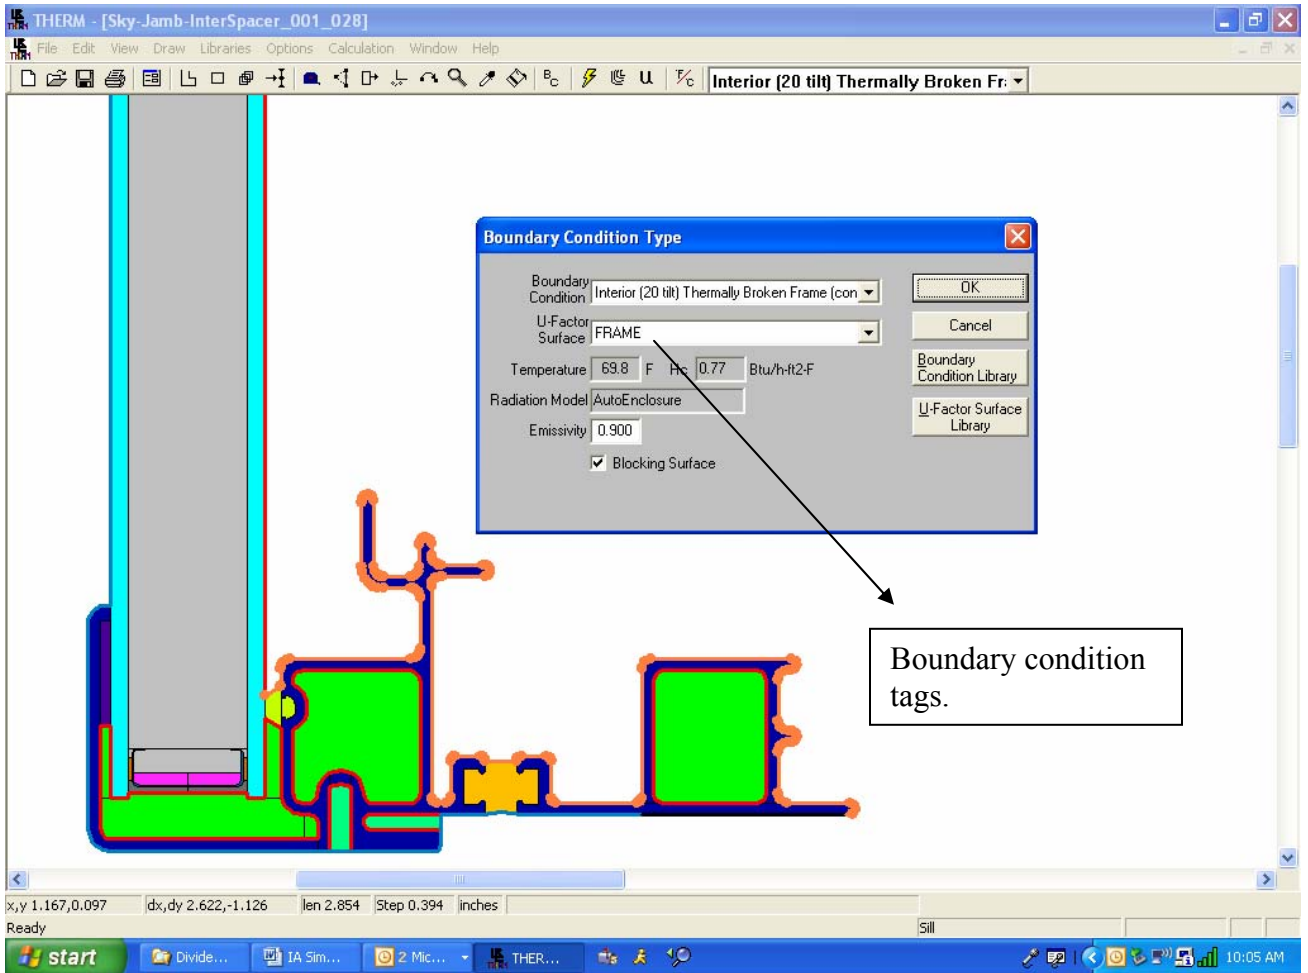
THERM - [Sky-Jamb-InterSpacer_001_028]

File Edit View Draw Libraries Options Calculation Window Help

Interior (20 tilt) Thermally Broken Fr

Boundary Condition Type

Boundary Condition Interior (20 tilt) Thermally Broken Frame (con

U-Factor Surface FRAME

Temperature 69.8 F Hc 0.77 Btu/h-ft2-F

Radiation Model AutoEnclosure

Emissivity 0.900

Blocking Surface

OK

Cancel

Boundary Condition Library

U-Factor Surface Library

Boundary condition tags.

x,y 1.167,0.097 dx,dy 2.622,-1.126 len 2.854 Step 0.394 inches

Ready

Sill

start Divide... IA Sim... 2 Mic... THER... 10:05 AM